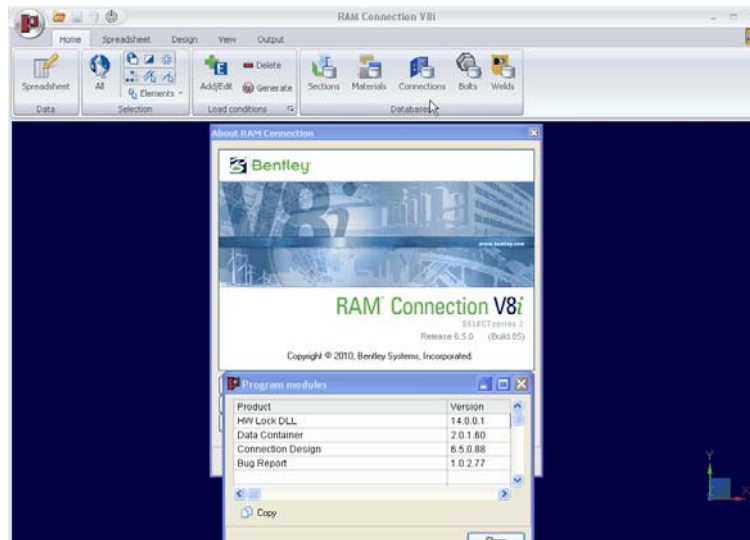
RAM Connection V8i

Home Spreadsheet Design View Output

Spreadsheet
Data

All
Elements
Selection

Add/Edit
Delete
Generate
Load conditions

Sections Materials Connections Bolts Welds
Databases

About RAM Connection

Bentley

www.bentley.com

RAM Connection V8i
SELECTseries 2
Release 6.5.0 (Build 05)

Copyright © 2010, Bentley Systems, Incorporated.

Program modules

| Product | Version |
|---|---|
| HW Lock DLL | 14.0.0.1 |
| Data Container | 2.0.1.60 |
| Connection Design | 6.5.0.88 |
| Bug Report | 1.0.2.77 |

Copy

Y
X